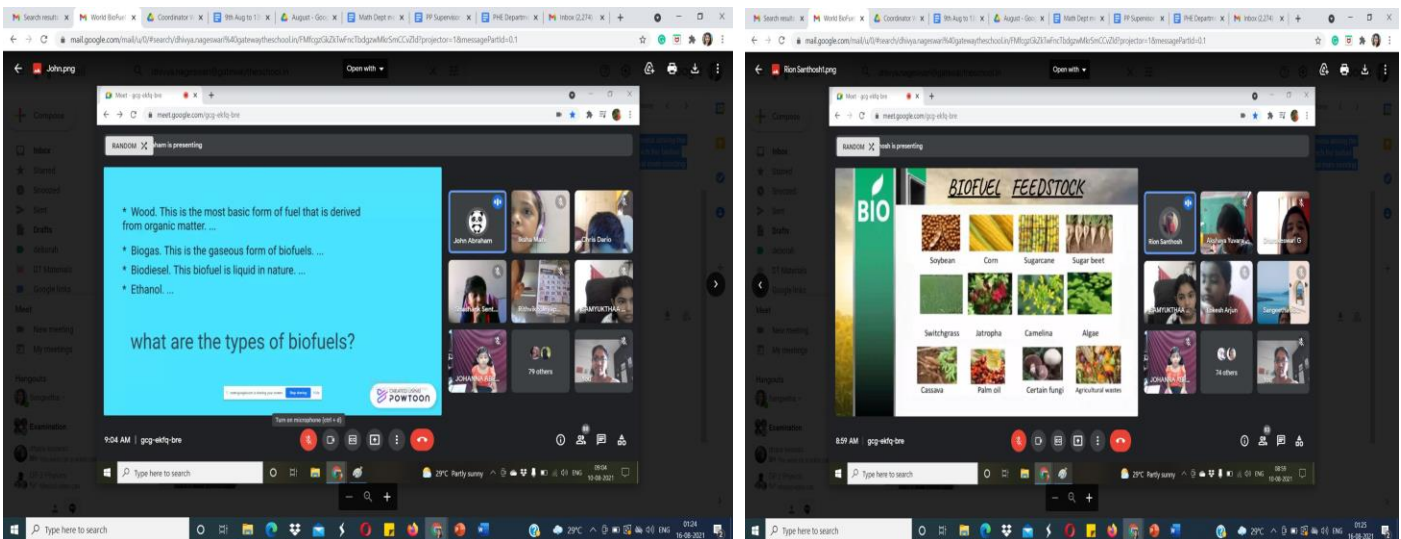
Search results | World BioFuel | Coordinator | 9th Aug to 13 | August - Goo | Math Dept | PP Supervisor | PHE Departm | Inbox (2,274)

mail.google.com/mail/u/0/#search/dhivya.nageswari%40gatewaytheschool.in/FMfcgzGkZkTwFncTbdgzwMkzSmCCvZkD?projector=1&messagePartId=0.1

John.png

Open with

Meet - gcg-ekfq-bre

meet.google.com/gcg-ekfq-bre

RANDOM

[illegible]ham is presenting

* Wood. This is the most basic form of fuel that is derived from organic matter. ...

* Biogas. This is the gaseous form of biofuels. ...

* Biodiesel. This biofuel is liquid in nature. ...

* Ethanol. ...

what are the types of biofuels?

POWTOON

John Abraham

79 others

JOHANNA

Turn on microphone (ctrl + d)

9:04 AM | gcg-ekfq-bre

Type here to search

29°C Partly sunny ENG 09:04 16-08-2021

Type here to search

29°C ENG 01:24 16-08-2021

Rion Santhosh.png

Open with

Meet - gcg-ekfq-bre

meet.google.com/gcg-ekfq-bre

RANDOM

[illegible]osh is presenting

BIO

BIOFUEL FEEDSTOCK

Soybean

Corn

Sugarcane

Sugar beet

Switchgrass

Jatropha

Camelina

Algae

Cassava

Palm oil

Certain fungi

Agricultural wastes

Rion Santhosh

AMYUKTHAA

74 others

JOHANNA

8:59 AM | gcg-ekfq-bre

Type here to search

29°C Partly sunny ENG 08:59 16-08-2021

Type here to search

29°C ENG 01:25 16-08-2021